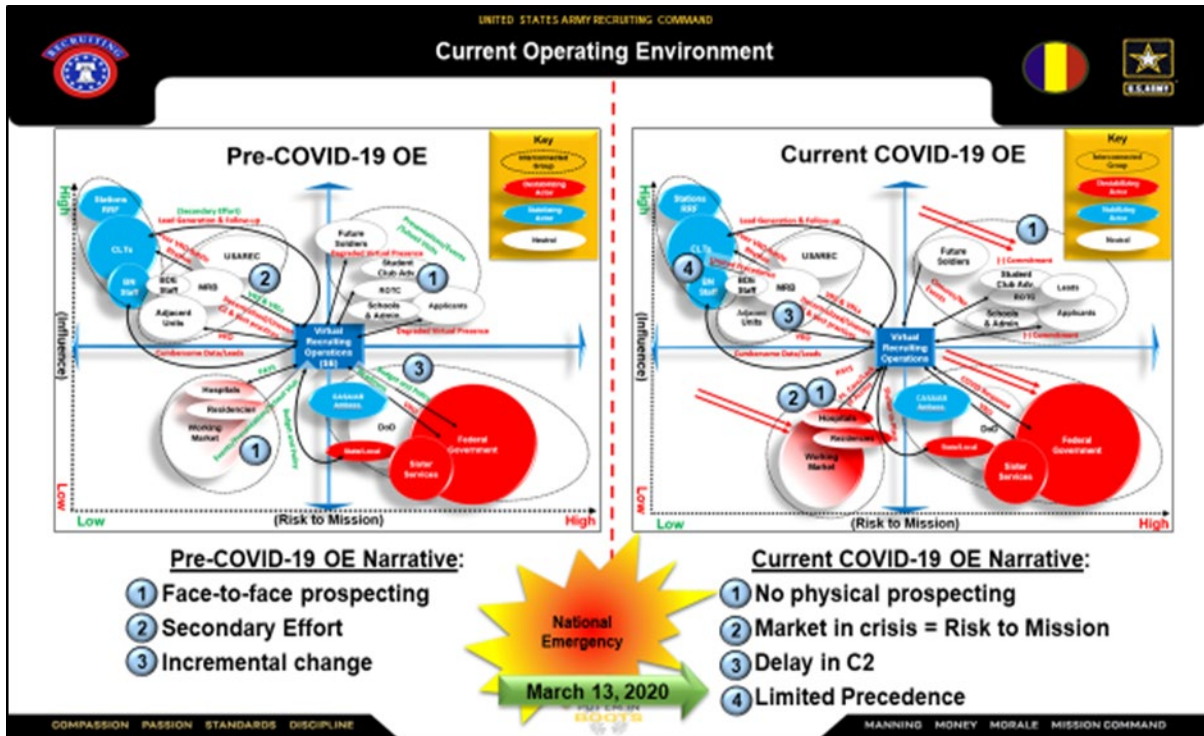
UNITED STATES ARMY RECRUITING COMMAND

Current Operating Environment

RECRUITING

U.S. ARMY

Pre-COVID-19 OE

Key
Interconnected Group
Destabilizing Actor
Stabilizing Actor
Neutral

High
(Influence)
Low

Stations RSS
CLTs
BN Staff
BDE Staff
NRB
USAREC
Adjacent Units
Future Soldiers
Student Club Adv.
ROTC
Schools & Admin
Applicants
Virtual Recruiting Operations (98)
Hospitals
Residencies
Working Market
CA/AAR Ambass.
DoD
State/Local
Federal Government
Sister Services

Secondary Effort
Lead Generation & Follow-up
Degraded Virtual Presence
Cumbersome Data/Leads
PPD
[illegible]

1
2
3
1

Low
(Risk to Mission)
High

Current COVID-19 OE

Key
Interconnected Group
Destabilizing Actor
Stabilizing Actor
Neutral

High
(Influence)
Low

Stations RSS
CLTs
BN Staff
BDE Staff
NRB
USAREC
Adjacent Units
Future Soldiers
Student Club Adv.
ROTC
Schools & Admin
Leads
Applicants
Virtual Recruiting Operations
Hospitals
Residencies
Working Market
CA/AAR Ambass.
DoD
State/Local
Federal Government
Sister Services

Lead Generation & Follow-up
(-) Commitment
(-) Commitment
Cumbersome Data/Leads
PPD
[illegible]

1
4
3
2
1

Low
(Risk to Mission)
High

Pre-COVID-19 OE Narrative:
1 Face-to-face prospecting
2 Secondary Effort
3 Incremental change

National Emergency

March 13, 2020

Current COVID-19 OE Narrative:
1 No physical prospecting
2 Market in crisis = Risk to Mission
3 Delay in C2
4 Limited Precedence

COMPASSION PASSION STANDARDS DISCIPLINE

MANNING MONEY MORALE MISSION COMMAND